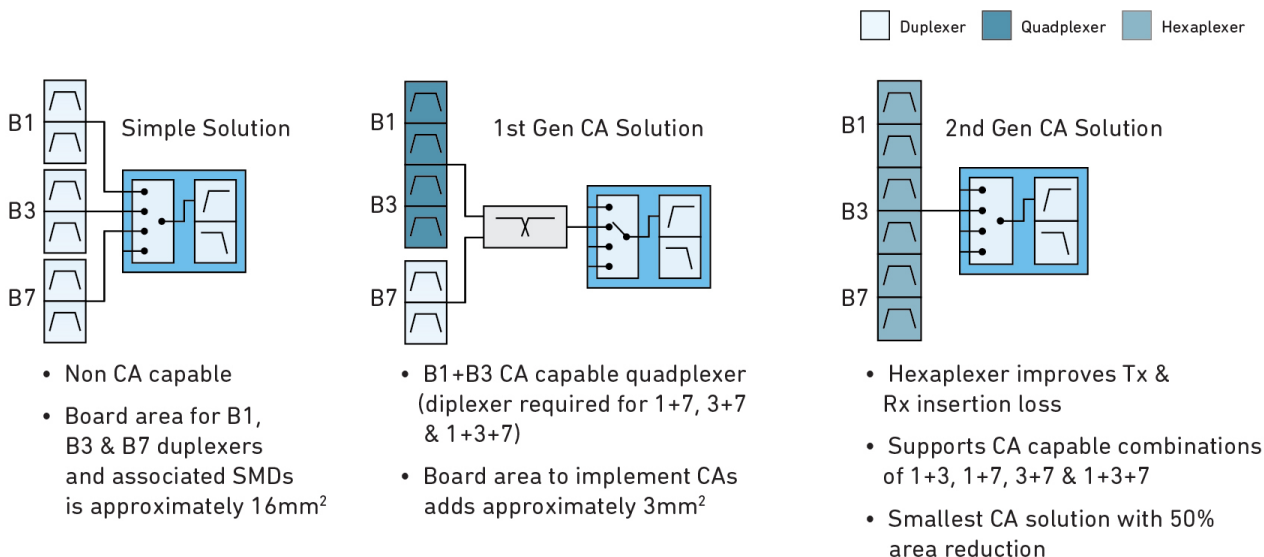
Duplexer Quadplexer Hexaplexer

B1
B3
B7
Simple Solution

• Non CA capable
• Board area for B1, B3 & B7 duplexers and associated SMDs is approximately 16mm$^2$

B1
B3
B7
1st Gen CA Solution

• B1+B3 CA capable quadplexer (diplexer required for 1+7, 3+7 & 1+3+7)
• Board area to implement CAs adds approximately 3mm$^2$

B1
B3
B7
2nd Gen CA Solution

• Hexaplexer improves Tx & Rx insertion loss
• Supports CA capable combinations of 1+3, 1+7, 3+7 & 1+3+7
• Smallest CA solution with 50% area reduction